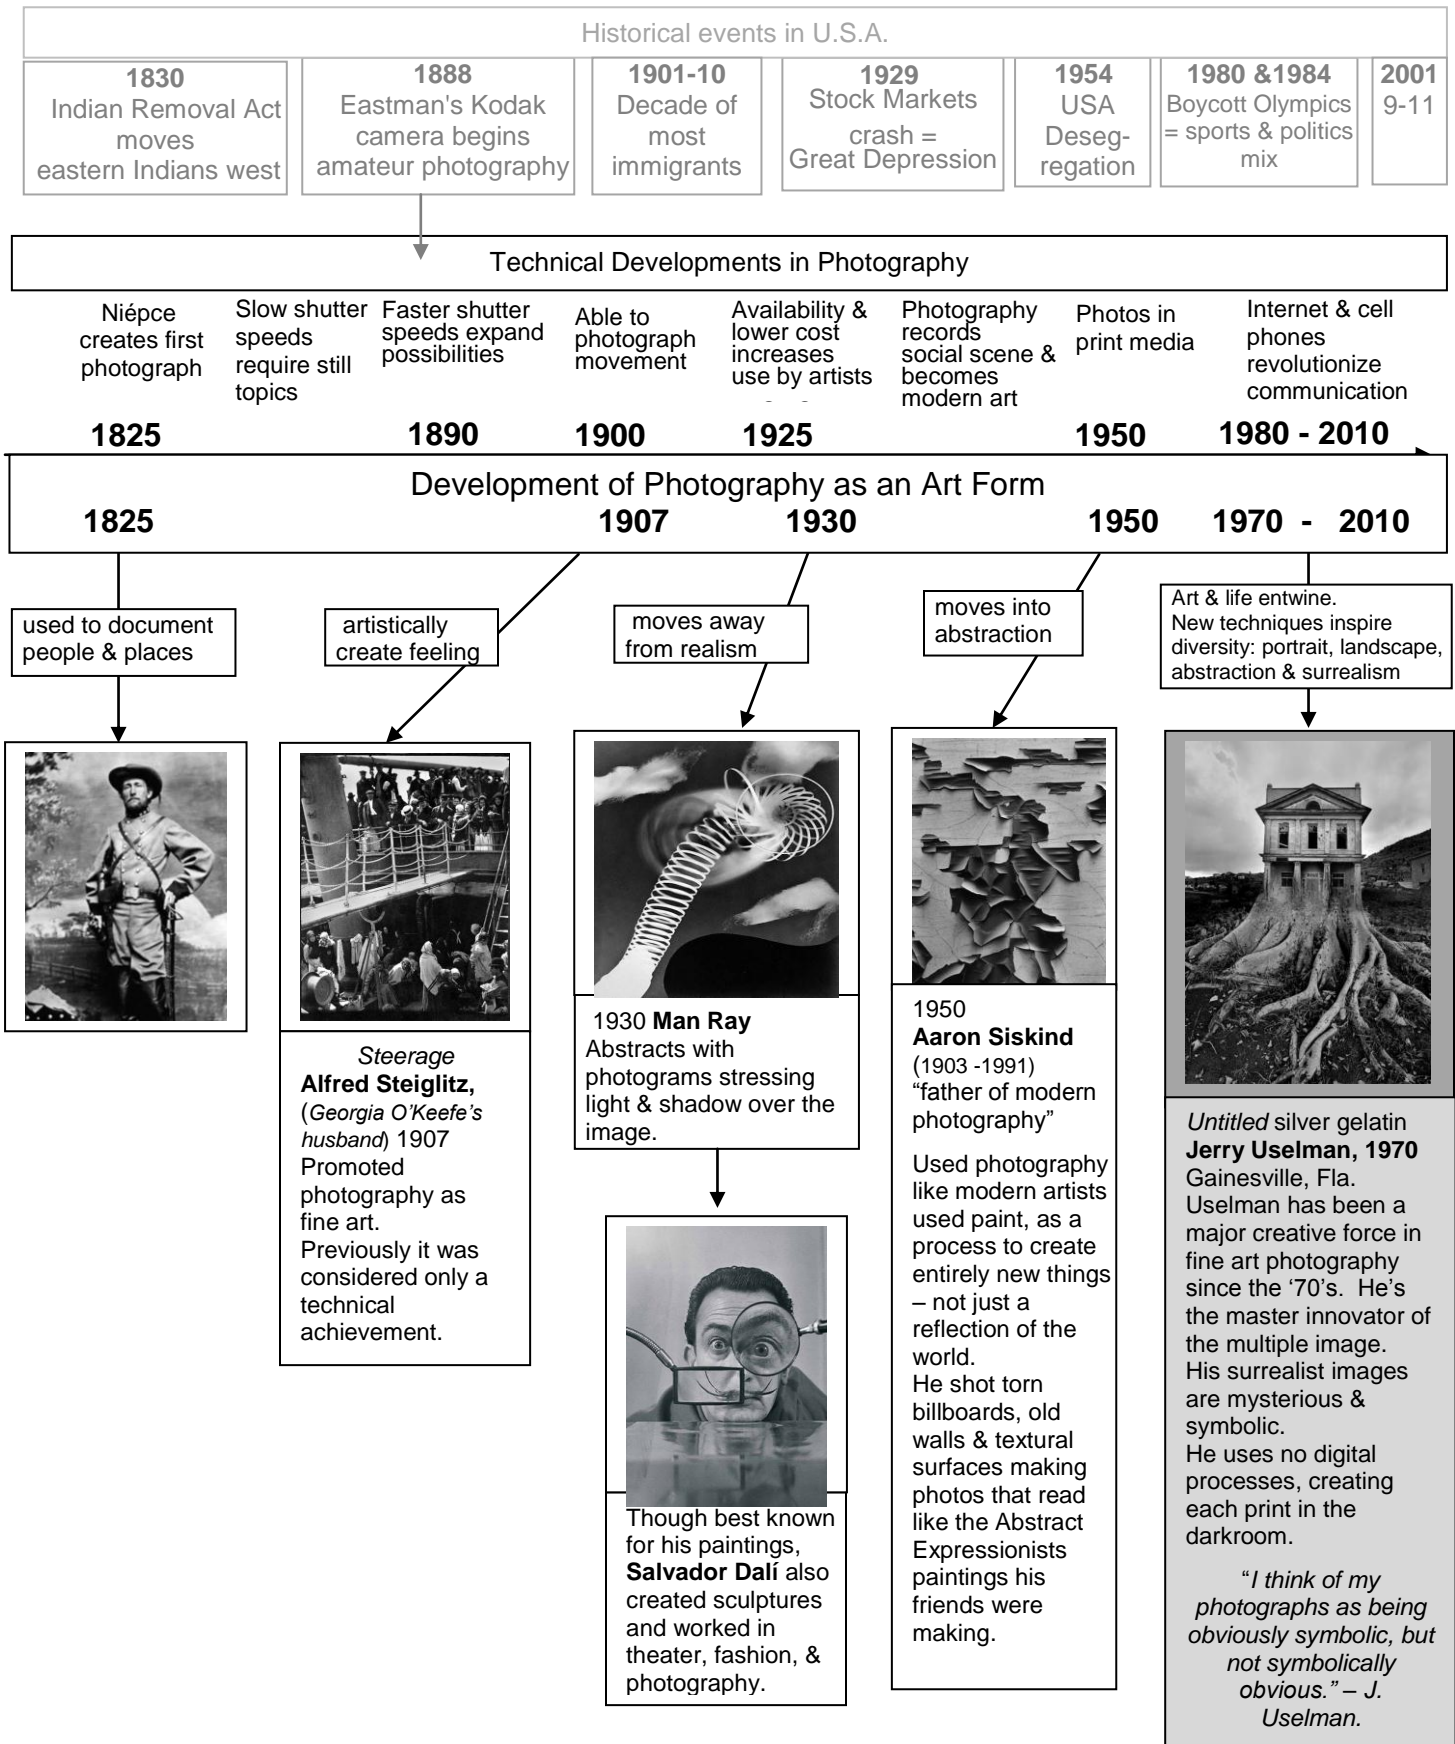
Historical events in U.S.A.

**1830**
Indian Removal Act moves eastern Indians west

**1888**
Eastman's Kodak camera begins amateur photography

**1901-10**
Decade of most immigrants

**1929**
Stock Markets crash = Great Depression

**1954**
USA Desegregation

**1980 &1984**
Boycott Olympics = sports & politics mix

**2001**
9-11

Technical Developments in Photography

Niépce creates first photograph

Slow shutter speeds require still topics

Faster shutter speeds expand possibilities

Able to photograph movement

Availability & lower cost increases use by artists

Photography records social scene & becomes modern art

Photos in print media

Internet & cell phones revolutionize communication

**1825** **1890** **1900** **1925** **1950** **1980 - 2010**

Development of Photography as an Art Form

**1825** **1907** **1930** **1950** **1970 - 2010**

used to document people & places

artistically create feeling

moves away from realism

moves into abstraction

Art & life entwine.
New techniques inspire diversity: portrait, landscape, abstraction & surrealism

*Steerage*
**Alfred Steiglitz,**
(*Georgia O'Keefe's husband*) 1907
Promoted photography as fine art.
Previously it was considered only a technical achievement.

1930 **Man Ray**
Abstracts with photograms stressing light & shadow over the image.

Though best known for his paintings, **Salvador Dalí** also created sculptures and worked in theater, fashion, & photography.

1950
**Aaron Siskind**
(1903 -1991)
"father of modern photography"

Used photography like modern artists used paint, as a process to create entirely new things – not just a reflection of the world.
He shot torn billboards, old walls & textural surfaces making photos that read like the Abstract Expressionists paintings his friends were making.

*Untitled* silver gelatin
**Jerry Uselman, 1970**
Gainesville, Fla.
Uselman has been a major creative force in fine art photography since the '70's. He's the master innovator of the multiple image.
His surrealist images are mysterious & symbolic.
He uses no digital processes, creating each print in the darkroom.

"*I think of my photographs as being obviously symbolic, but not symbolically obvious." – J. Uselman.*